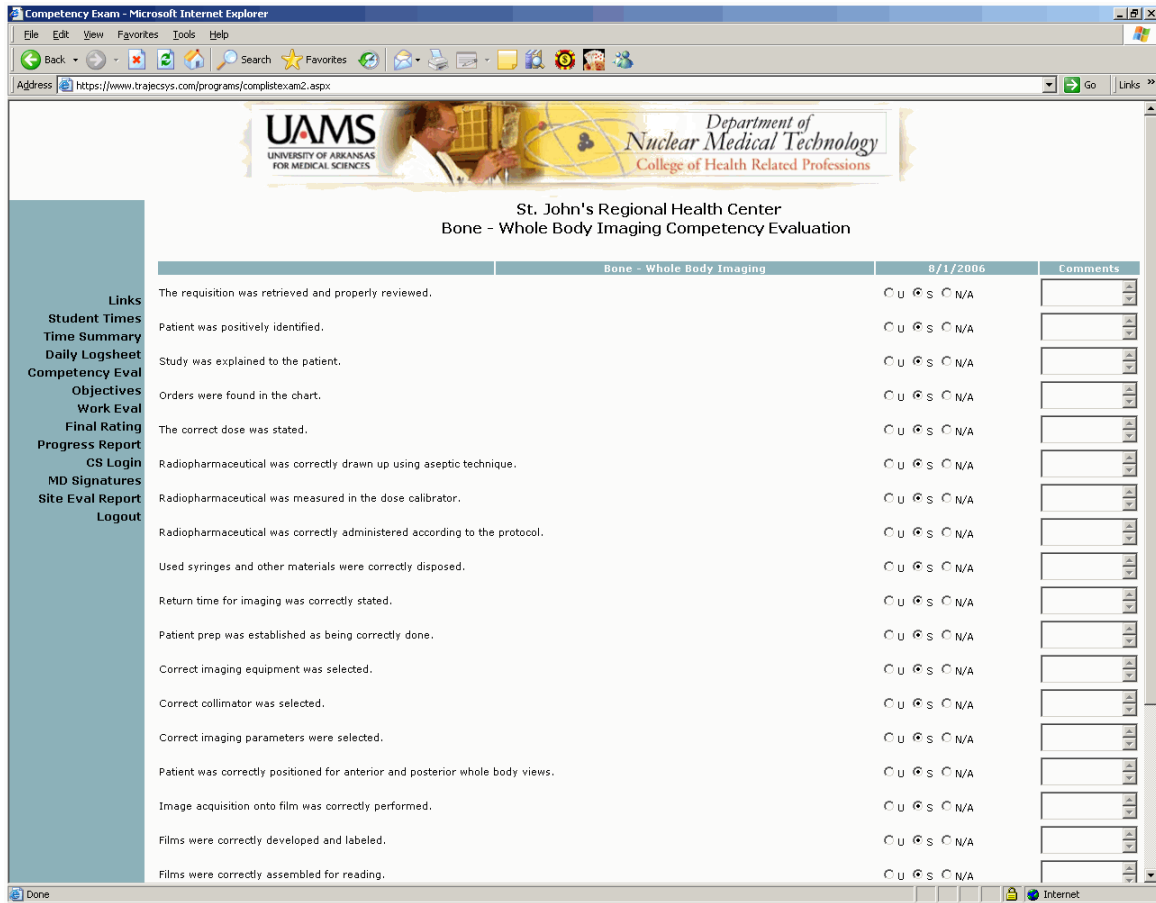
Competency Exam - Microsoft Internet Explorer

File Edit View Favorites Tools Help

Back Search Favorites

Address https://www.trajecsys.com/programs/complistexam2.aspx Go Links

UAMS UNIVERSITY OF ARKANSAS FOR MEDICAL SCIENCES

Department of Nuclear Medical Technology College of Health Related Professions

St. John's Regional Health Center
Bone - Whole Body Imaging Competency Evaluation

Links
Student Times
Time Summary
Daily Logsheet
Competency Eval
Objectives
Work Eval
Final Rating
Progress Report
CS Login
MD Signatures
Site Eval Report
Logout

| | Bone - Whole Body Imaging | 8/1/2006 | Comments |
|---|---|---|---|
| The requisition was retrieved and properly reviewed. | | U S N/A | |
| Patient was positively identified. | | U S N/A | |
| Study was explained to the patient. | | U S N/A | |
| Orders were found in the chart. | | U S N/A | |
| The correct dose was stated. | | U S N/A | |
| Radiopharmaceutical was correctly drawn up using aseptic technique. | | U S N/A | |
| Radiopharmaceutical was measured in the dose calibrator. | | U S N/A | |
| Radiopharmaceutical was correctly administered according to the protocol. | | U S N/A | |
| Used syringes and other materials were correctly disposed. | | U S N/A | |
| Return time for imaging was correctly stated. | | U S N/A | |
| Patient prep was established as being correctly done. | | U S N/A | |
| Correct imaging equipment was selected. | | U S N/A | |
| Correct collimator was selected. | | U S N/A | |
| Correct imaging parameters were selected. | | U S N/A | |
| Patient was correctly positioned for anterior and posterior whole body views. | | U S N/A | |
| Image acquisition onto film was correctly performed. | | U S N/A | |
| Films were correctly developed and labeled. | | U S N/A | |
| Films were correctly assembled for reading. | | U S N/A | |

Done Internet